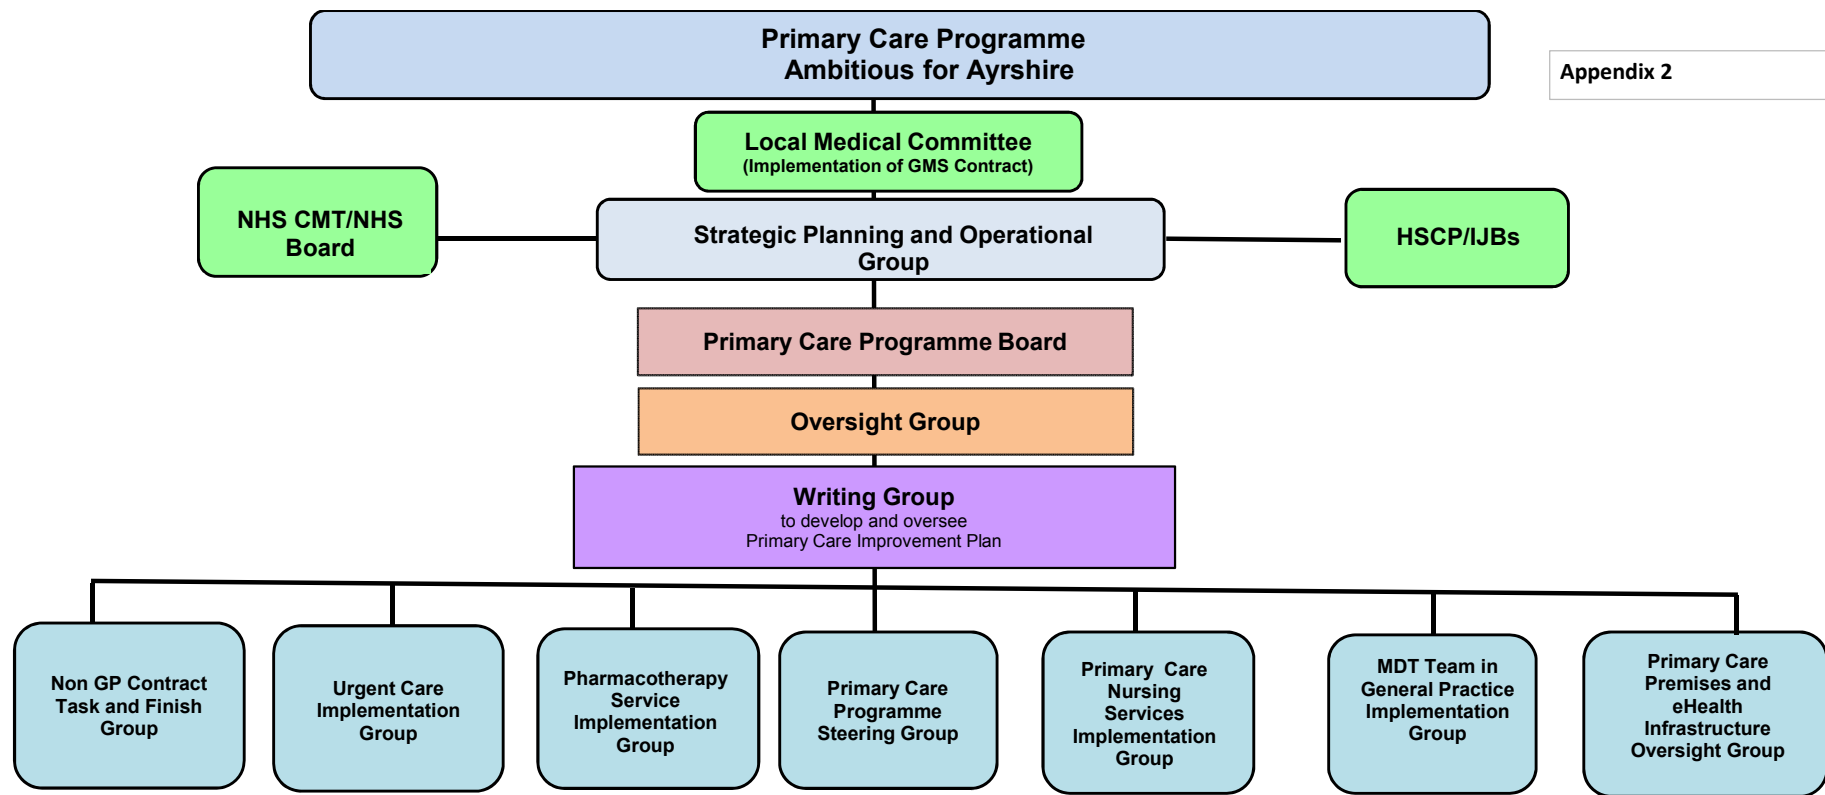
Primary Care Programme
Ambitious for Ayrshire

Appendix 2

Local Medical Committee
(Implementation of GMS Contract)

NHS CMT/NHS Board

Strategic Planning and Operational Group

HSCP/IJBs

Primary Care Programme Board

Oversight Group

Writing Group
to develop and oversee
Primary Care Improvement Plan

Non GP Contract Task and Finish Group

Urgent Care Implementation Group

Pharmacotherapy Service Implementation Group

Primary Care Programme Steering Group

Primary Care Nursing Services Implementation Group

MDT Team in General Practice Implementation Group

Primary Care Premises and eHealth Infrastructure Oversight Group